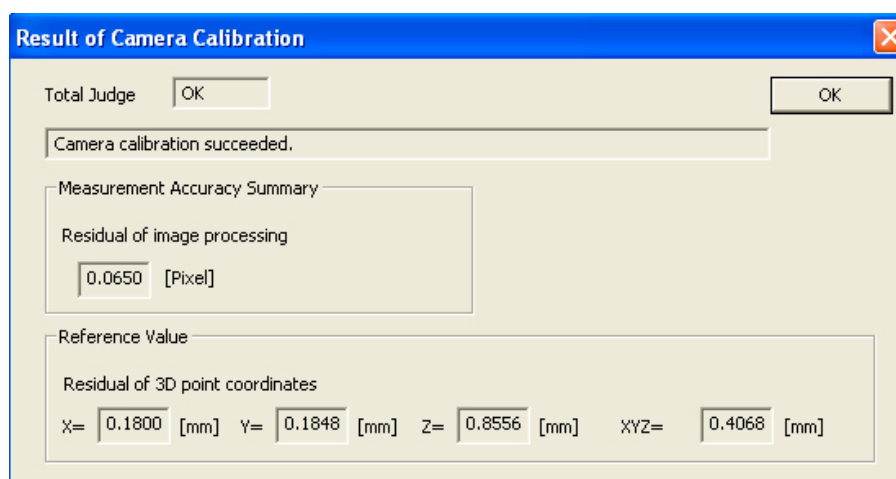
Result of Camera Calibration

Total Judge OK

OK

Camera calibration succeeded.

Measurement Accuracy Summary

Residual of image processing

0.0650 [Pixel]

Reference Value

Residual of 3D point coordinates

X= 0.1800 [mm] Y= 0.1848 [mm] Z= 0.8556 [mm] XYZ= 0.4068 [mm]